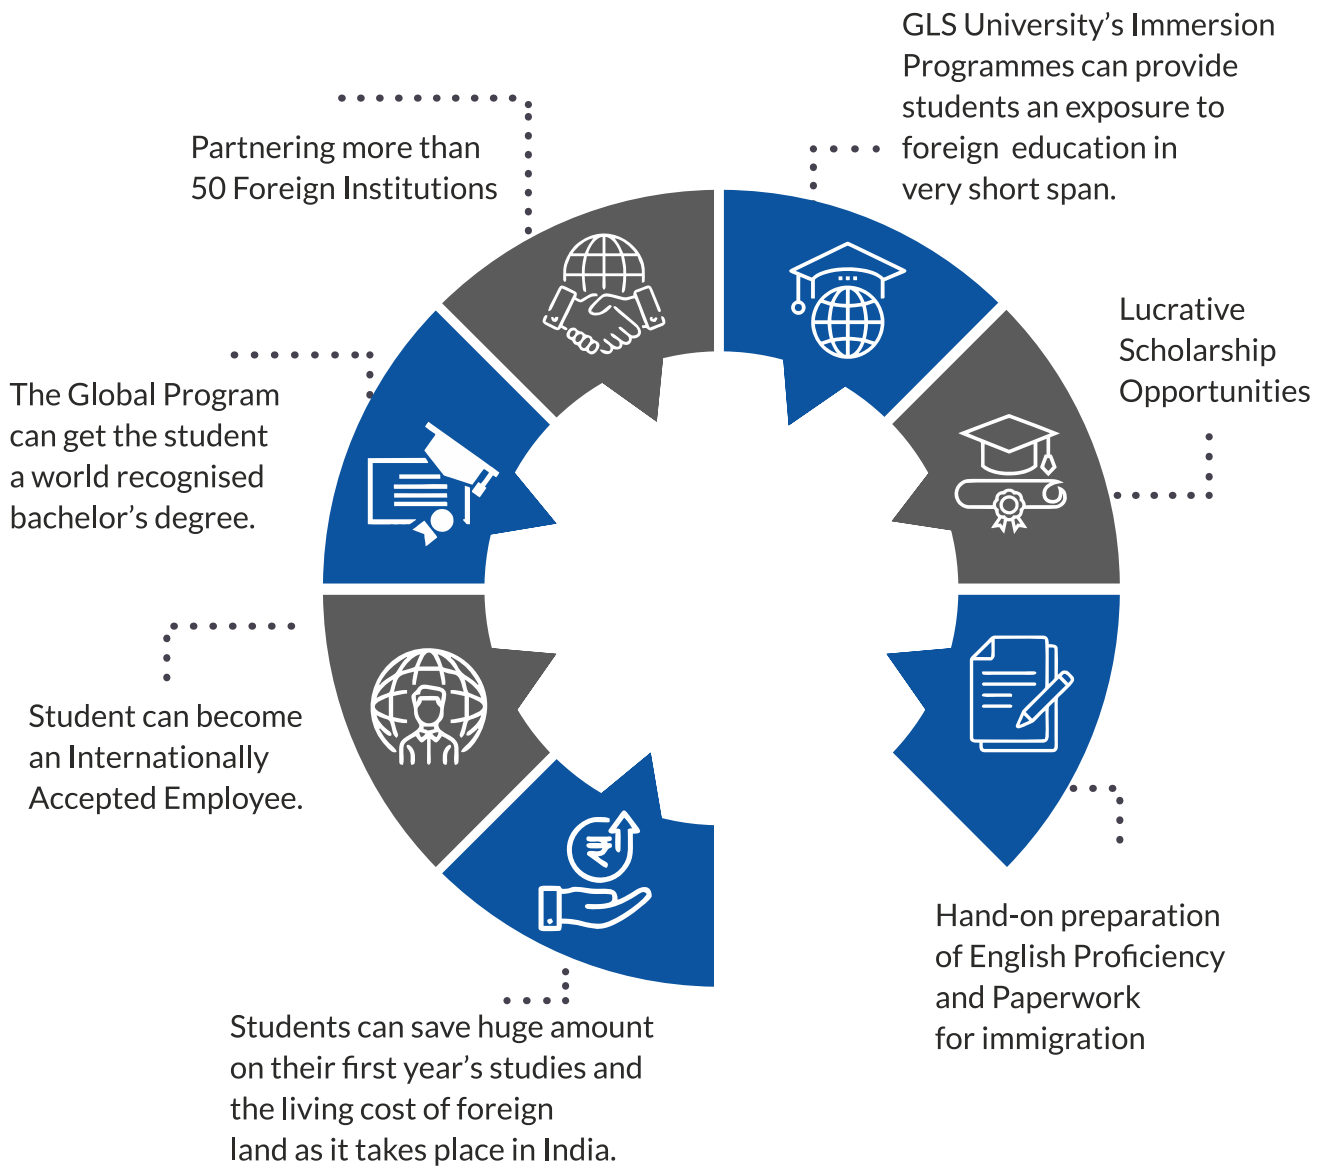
GLS University's Immersion Programmes can provide students an exposure to foreign education in very short span.

Partnering more than 50 Foreign Institutions

Lucrative Scholarship Opportunities

The Global Program can get the student a world recognised bachelor's degree.

Student can become an Internationally Accepted Employee.

Hand-on preparation of English Proficiency and Paperwork for immigration

Students can save huge amount on their first year's studies and the living cost of foreign land as it takes place in India.